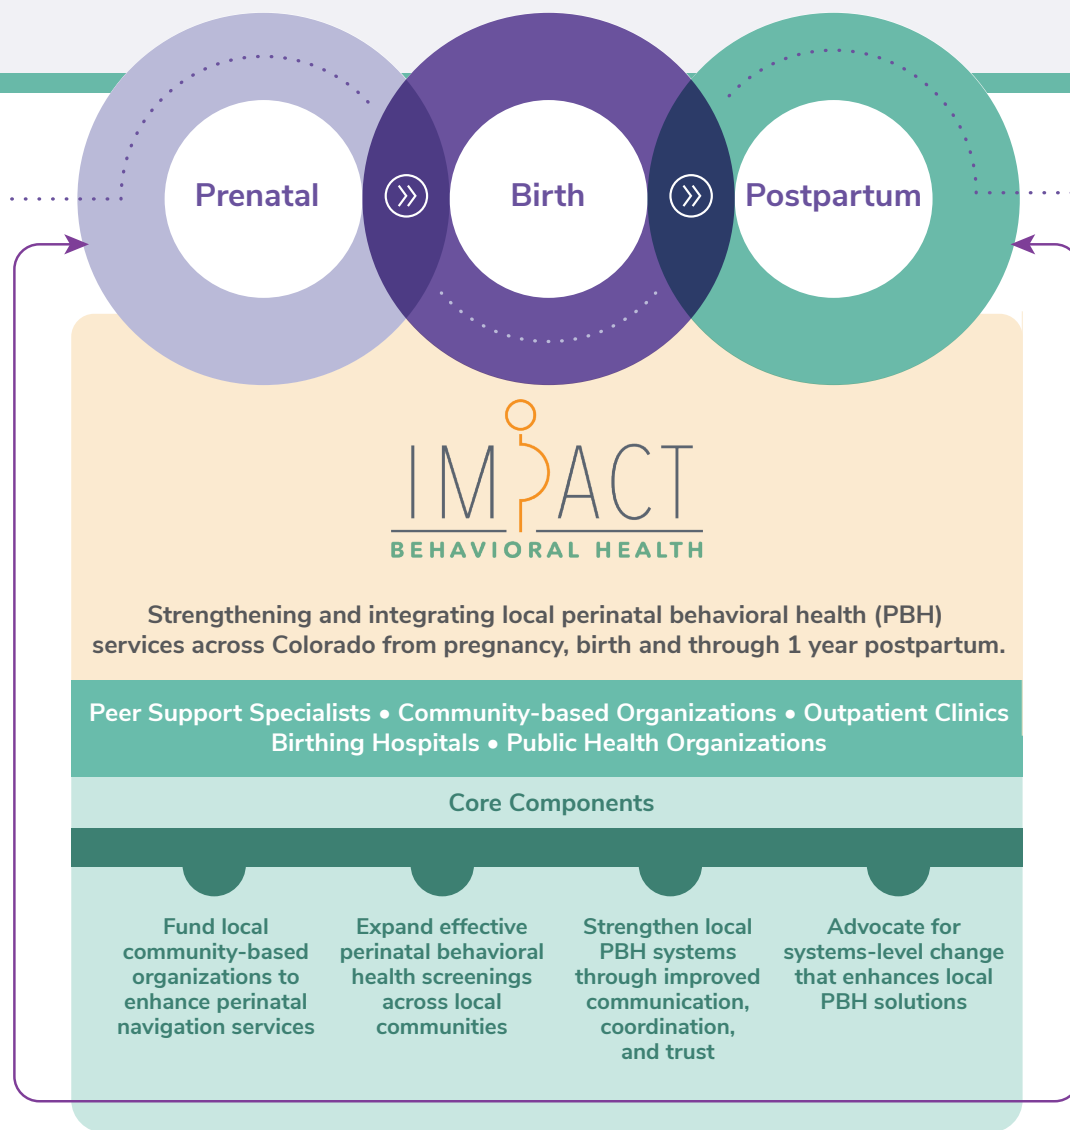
Prenatal
Birth
Postpartum

IMPACT
BEHAVIORAL HEALTH

Strengthening and integrating local perinatal behavioral health (PBH) services across Colorado from pregnancy, birth and through 1 year postpartum.

Peer Support Specialists • Community-based Organizations • Outpatient Clinics
Birthing Hospitals • Public Health Organizations

Core Components

Fund local community-based organizations to enhance perinatal navigation services

Expand effective perinatal behavioral health screenings across local communities

Strengthen local PBH systems through improved communication, coordination, and trust

Advocate for systems-level change that enhances local PBH solutions